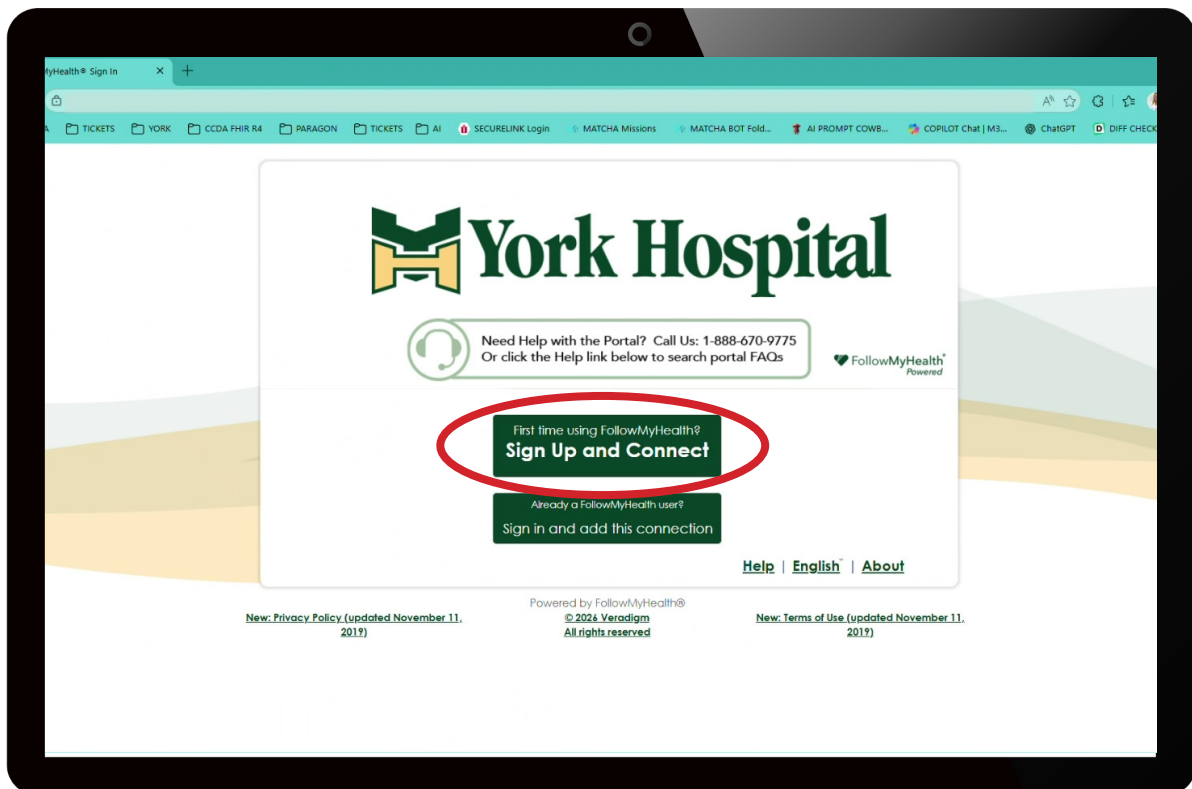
yHealth® Sign In

A TICKETS YORK CCDA FHIR R4 PARAGON TICKETS AI SECURELINK Login MATCHA Missions MATCHA BOT Fold... AI PROMPT COWB... COPILOT Chat | M3... ChatGPT DIFF CHECK

York Hospital

Need Help with the Portal? Call Us: 1-888-670-9775
Or click the Help link below to search portal FAQs

FollowMyHealth® Powered

First time using FollowMyHealth?
Sign Up and Connect

Already a FollowMyHealth user?
Sign in and add this connection

Help | English | About

Powered by FollowMyHealth®

New: Privacy Policy (updated November 11, 2019)

© 2026 Veradigm
All rights reserved

New: Terms of Use (updated November 11, 2019)